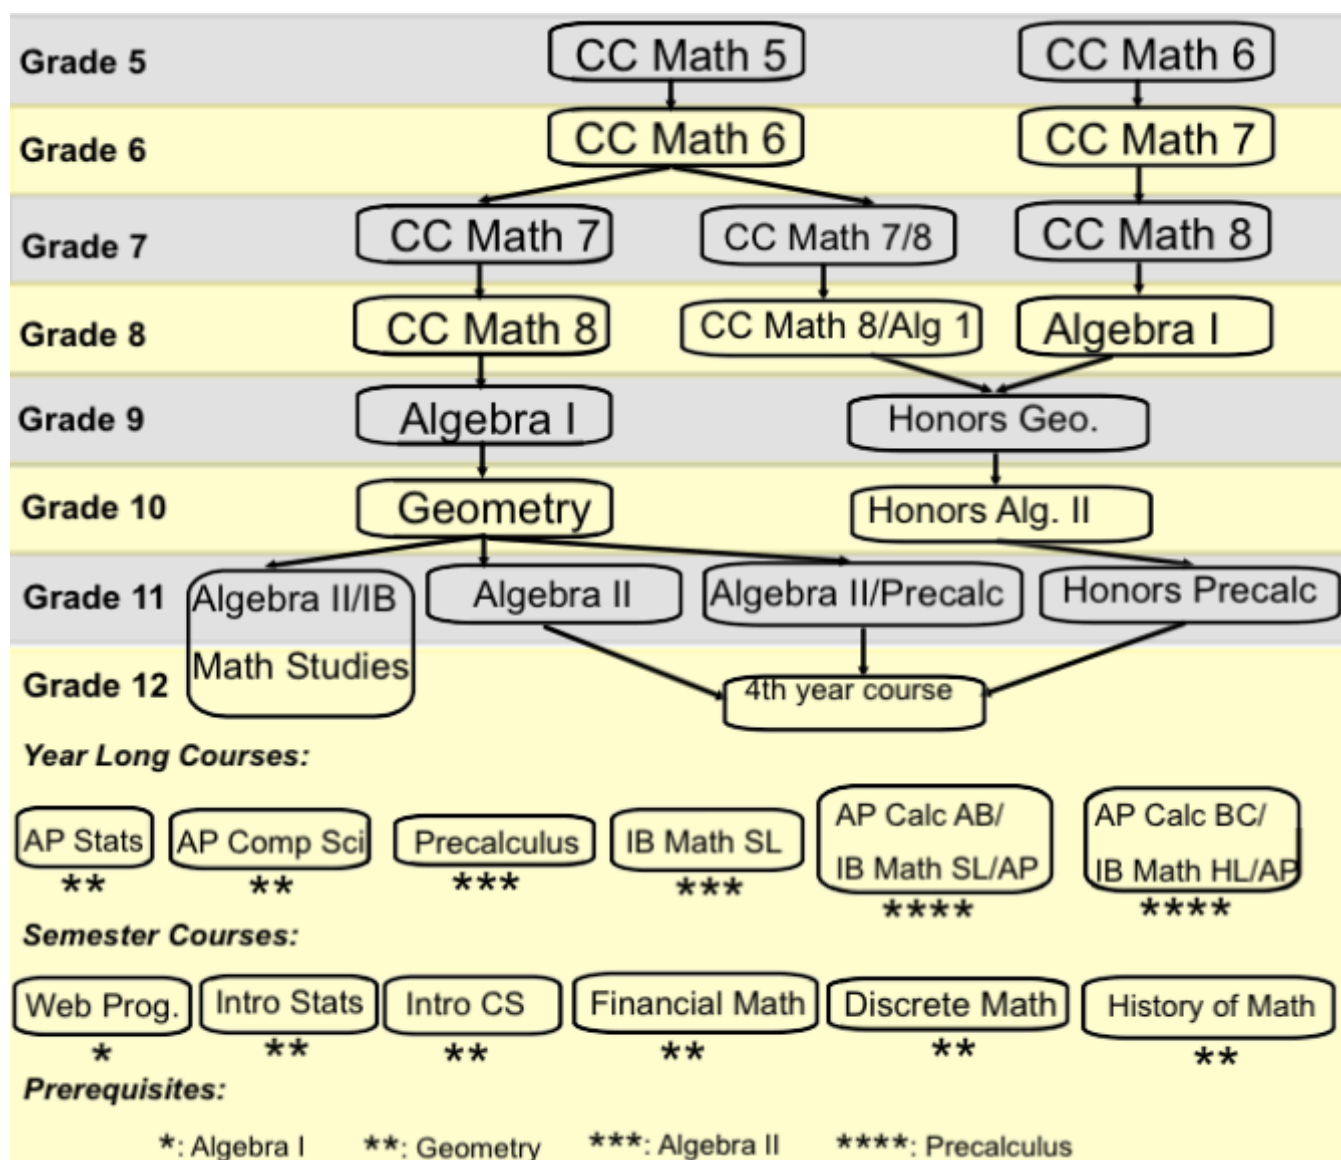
Grade 5
CC Math 5
CC Math 6

Grade 6
CC Math 6
CC Math 7

Grade 7
CC Math 7
CC Math 7/8
CC Math 8

Grade 8
CC Math 8
CC Math 8/Alg 1
Algebra I

Grade 9
Algebra I
Honors Geo.

Grade 10
Geometry
Honors Alg. II

Grade 11
Algebra II/IB Math Studies
Algebra II
Algebra II/Precalc
Honors Precalc

Grade 12
4th year course

Year Long Courses:

AP Stats **
AP Comp Sci **
Precalculus ***
IB Math SL ***
AP Calc AB/ IB Math SL/AP ****
AP Calc BC/ IB Math HL/AP ****

Semester Courses:

Web Prog. *
Intro Stats **
Intro CS **
Financial Math **
Discrete Math **
History of Math **

Prerequisites:

*: Algebra I **: Geometry ***: Algebra II ****: Precalculus